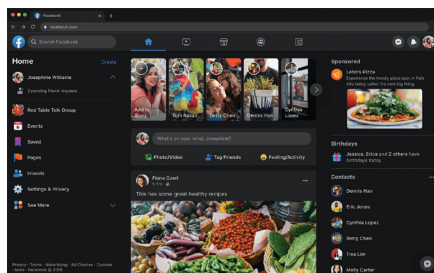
Facebook

facebook.com

Search Facebook

Home

Create

Josephine Williams

3 pending friend requests

Red Table Talk Group

Events

Saved

Pages

Friends

Settings & Privacy

See More

Aurelie Rachel

Aiden

Betty Chen

Cynthia Lopez

What's on your mind, Josephine?

Photo/Video

Tag Friends

Feeling/Activity

Fiona Cavel

This has some great healthy recipes

Sponsored

Lebo's Pizza

Birthdays

Jessica, Erica and 2 others have birthdays today.

Contacts

Dennis Han

Eric Jones

Cynthia Lopez

Betty Chen

Tina Lim

Molly Carter

Privacy · Terms · Advertising · Ad Choices · Cookies · More · Facebook © 2019